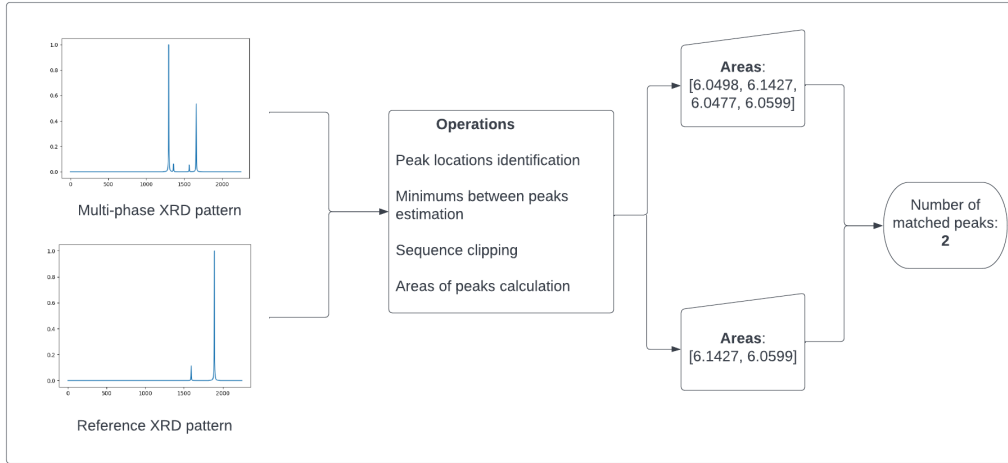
1.0
0.8
0.6
0.4
0.2
0.0
0 500 1000 1500 2000

Multi-phase XRD pattern

1.0
0.8
0.6
0.4
0.2
0.0
0 500 1000 1500 2000

Reference XRD pattern

Operations

Peak locations identification

Minimums between peaks estimation

Sequence clipping

Areas of peaks calculation

Areas: [6.0498, 6.1427, 6.0477, 6.0599]

Areas: [6.1427, 6.0599]

Number of matched peaks: 2